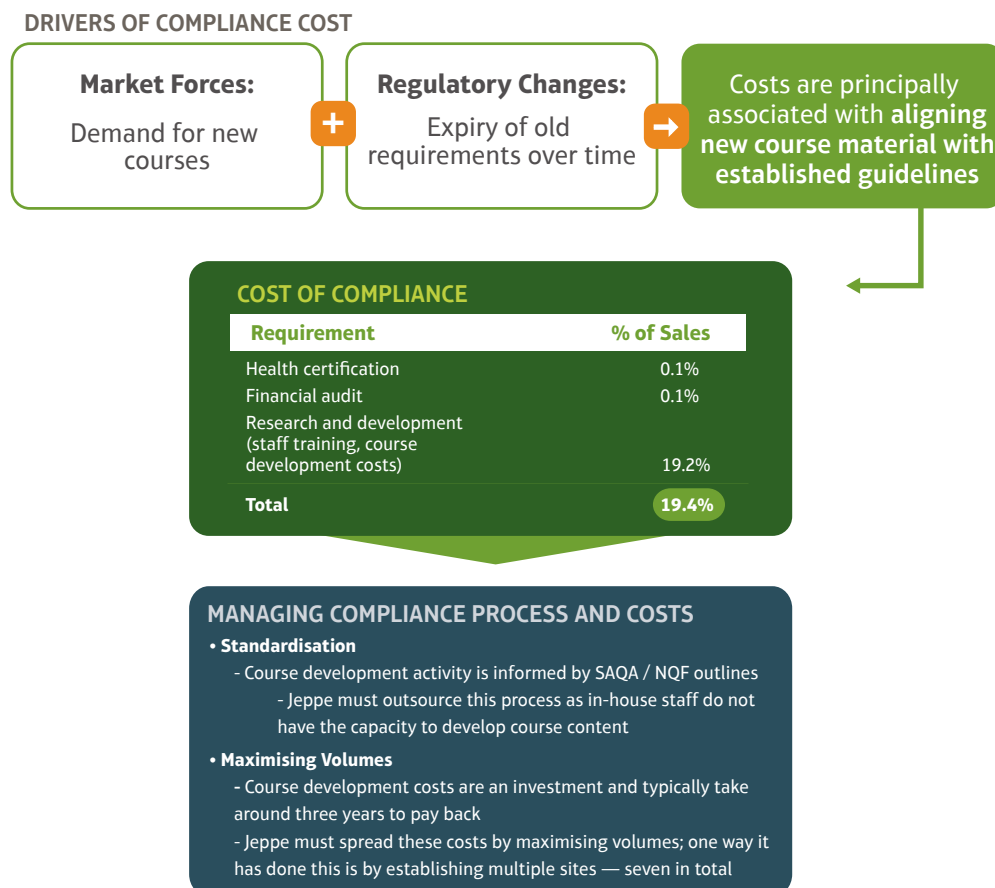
DRIVERS OF COMPLIANCE COST

Market Forces:
Demand for new courses

+

Regulatory Changes:
Expiry of old requirements over time

→

Costs are principally associated with aligning new course material with established guidelines

COST OF COMPLIANCE

| Requirement | % of Sales |
|---|---|
| Health certification | 0.1% |
| Financial audit | 0.1% |
| Research and development (staff training, course development costs) | 19.2% |
| Total | 19.4% |

MANAGING COMPLIANCE PROCESS AND COSTS
• Standardisation
- Course development activity is informed by SAQA / NQF outlines
- Jeppe must outsource this process as in-house staff do not have the capacity to develop course content
• Maximising Volumes
- Course development costs are an investment and typically take around three years to pay back
- Jeppe must spread these costs by maximising volumes; one way it has done this is by establishing multiple sites — seven in total